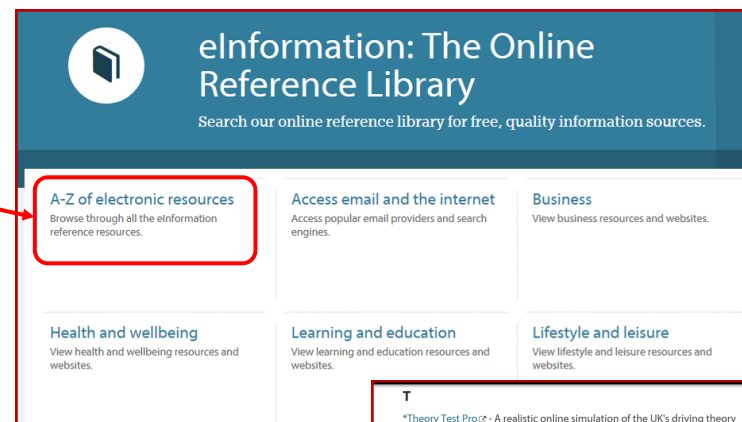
eInformation: The Online Reference Library

Search our online reference library for free, quality information sources.

A-Z of electronic resources
Browse through all the eInformation reference resources.

Access email and the internet
Access popular email providers and search engines.

Business
View business resources and websites.

Health and wellbeing
View health and wellbeing resources and websites.

Learning and education
View learning and education resources and websites.

Lifestyle and leisure
View lifestyle and leisure resources and websites.

T

*Theory Test Pro - A realistic online simulation of the UK's driving theory